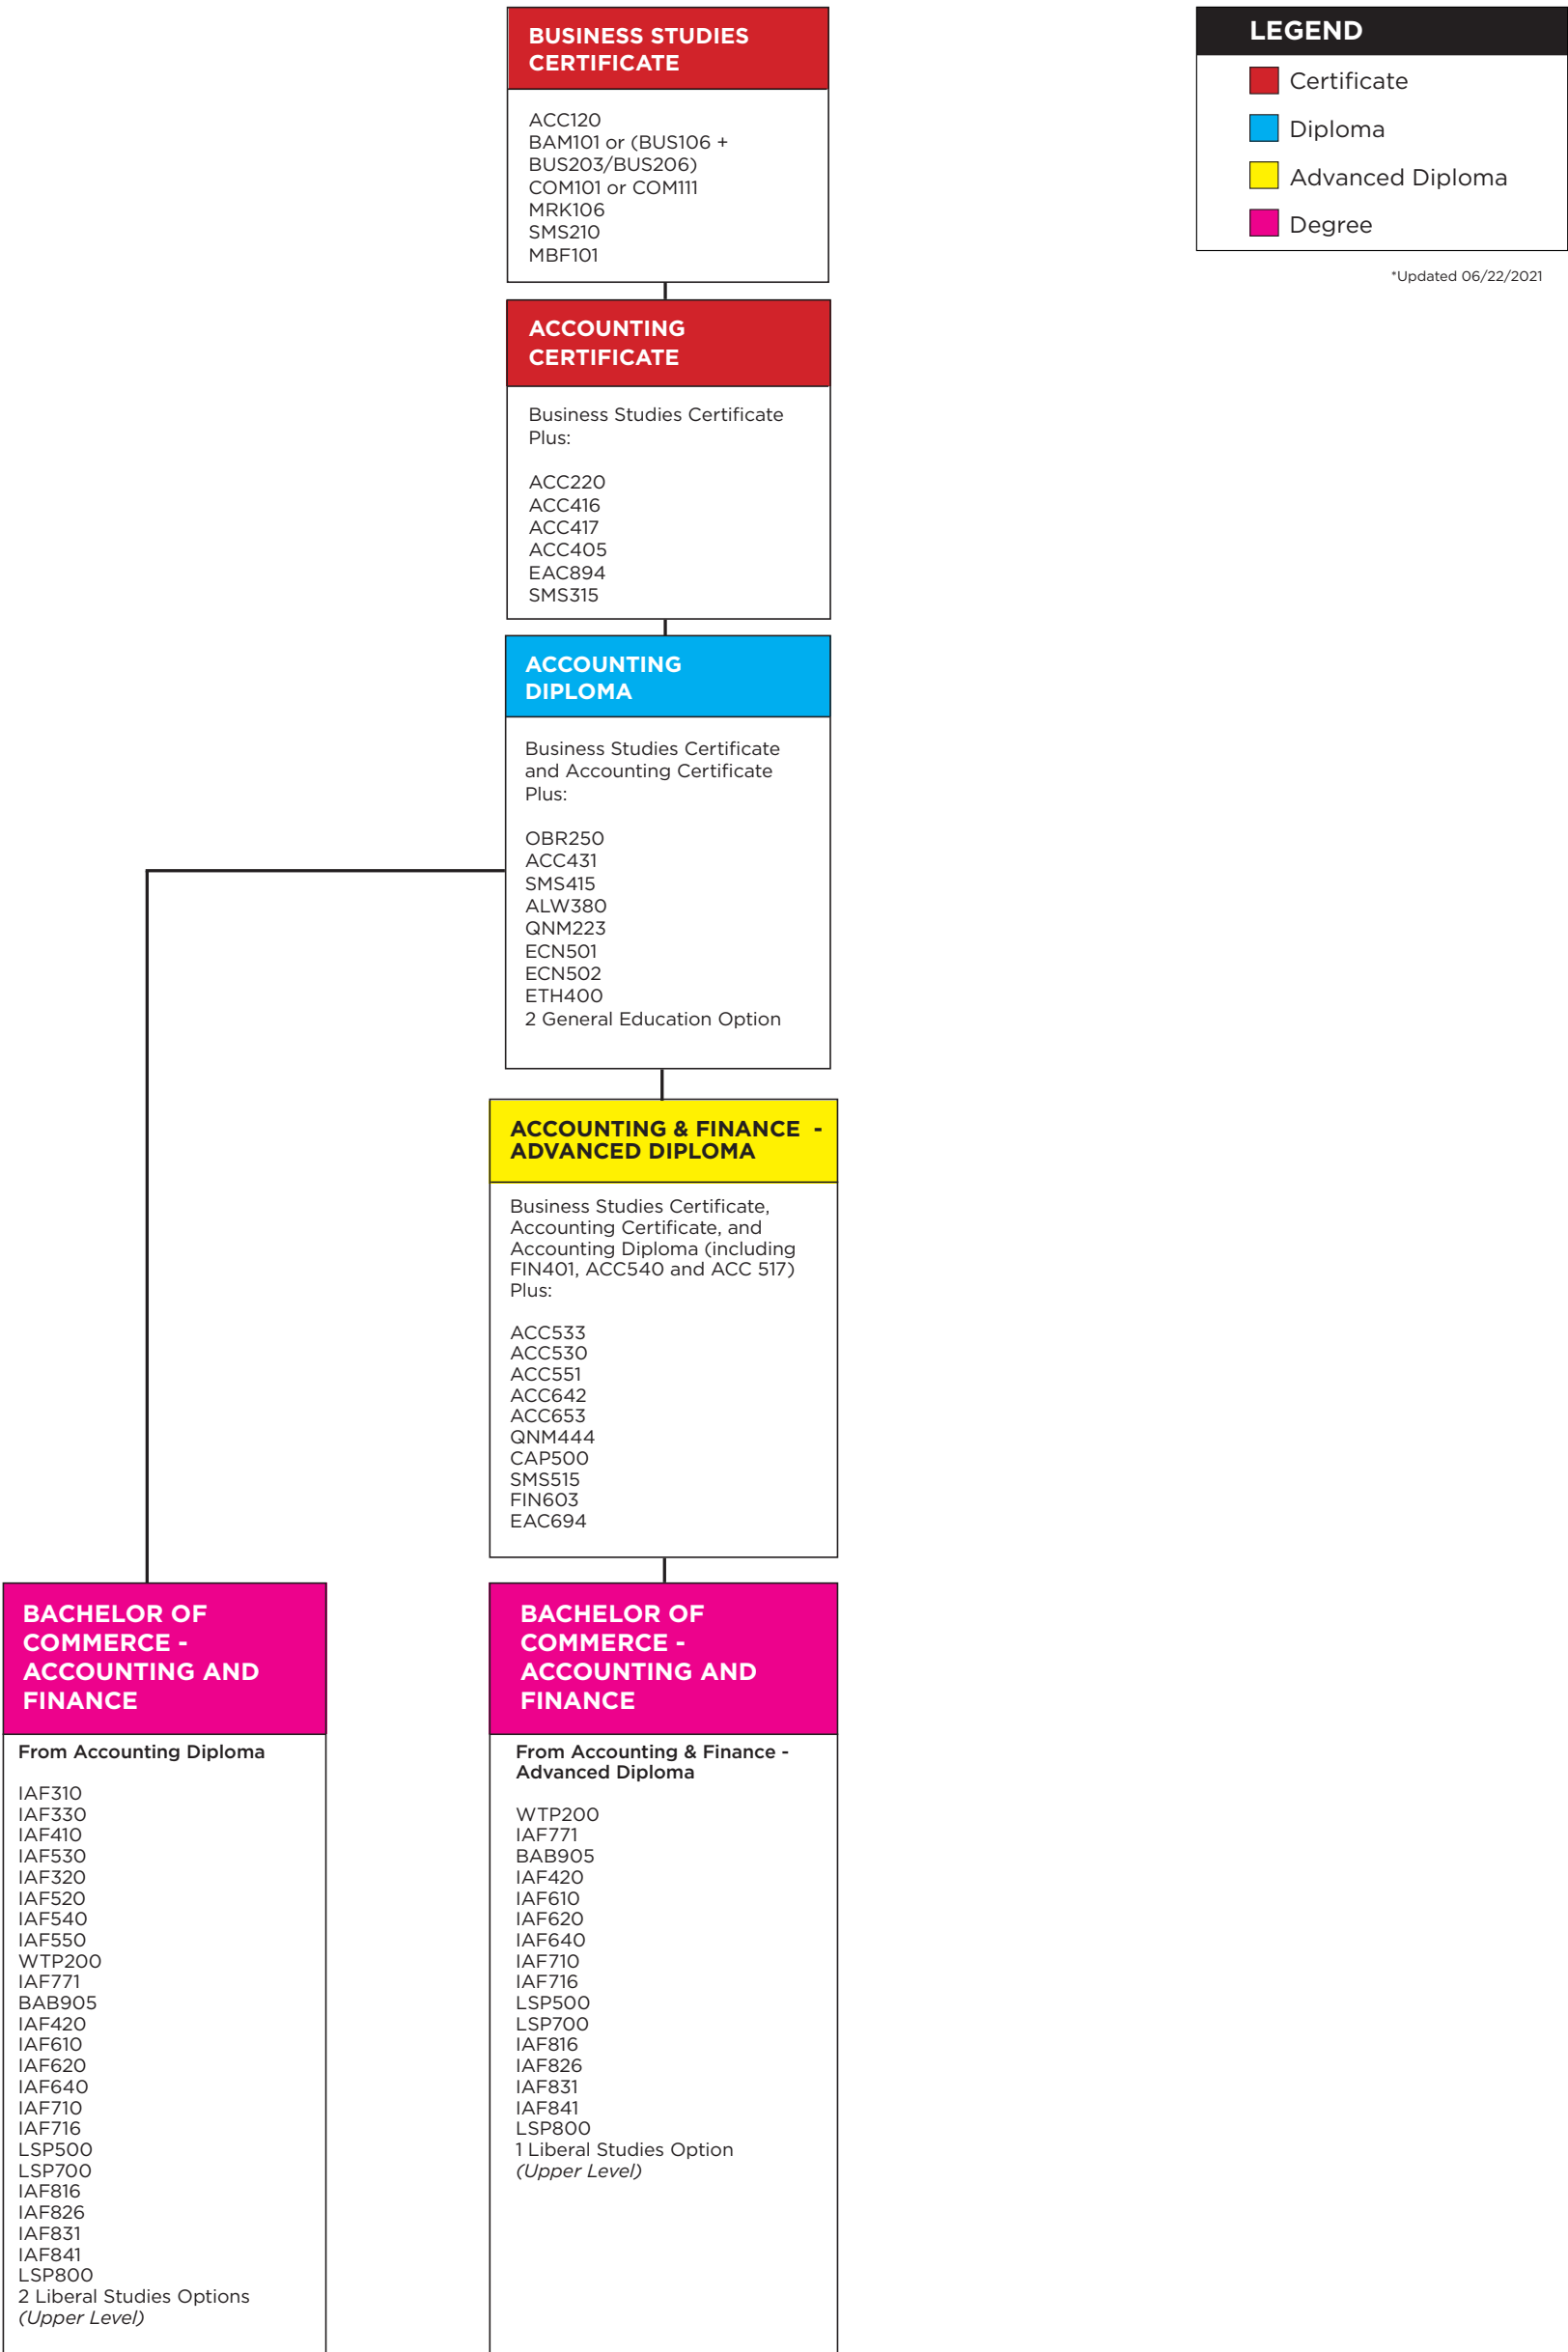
BUSINESS STUDIES CERTIFICATE

ACC120
BAM101 or (BUS106 + BUS203/BUS206)
COM101 or COM111
MRK106
SMS210
MBF101

LEGEND
Certificate
Diploma
Advanced Diploma
Degree

*Updated 06/22/2021

ACCOUNTING CERTIFICATE

Business Studies Certificate Plus:

ACC220
ACC416
ACC417
ACC405
EAC894
SMS315

ACCOUNTING DIPLOMA

Business Studies Certificate and Accounting Certificate Plus:

OBR250
ACC431
SMS415
ALW380
QNM223
ECN501
ECN502
ETH400
2 General Education Option

ACCOUNTING & FINANCE - ADVANCED DIPLOMA

Business Studies Certificate, Accounting Certificate, and Accounting Diploma (including FIN401, ACC540 and ACC 517) Plus:

ACC533
ACC530
ACC551
ACC642
ACC653
QNM444
CAP500
SMS515
FIN603
EAC694

BACHELOR OF COMMERCE - ACCOUNTING AND FINANCE

From Accounting Diploma

IAF310
IAF330
IAF410
IAF530
IAF320
IAF520
IAF540
IAF550
WTP200
IAF771
BAB905
IAF420
IAF610
IAF620
IAF640
IAF710
IAF716
LSP500
LSP700
IAF816
IAF826
IAF831
IAF841
LSP800
2 Liberal Studies Options
(Upper Level)

BACHELOR OF COMMERCE - ACCOUNTING AND FINANCE

From Accounting & Finance - Advanced Diploma

WTP200
IAF771
BAB905
IAF420
IAF610
IAF620
IAF640
IAF710
IAF716
LSP500
LSP700
IAF816
IAF826
IAF831
IAF841
LSP800
1 Liberal Studies Option
(Upper Level)